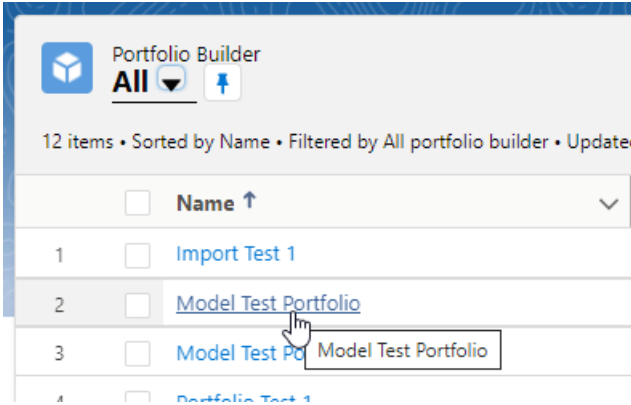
Portfolio Builder
All

12 items • Sorted by Name • Filtered by All portfolio builder • Updated

| | | Name ↑ |
|---|---|---|
| 1 | | Import Test 1 |
| 2 | | Model Test Portfolio |
| 3 | | Model Test Po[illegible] |
| 4 | | Portfolio Test 1 |

Model Test Portfolio